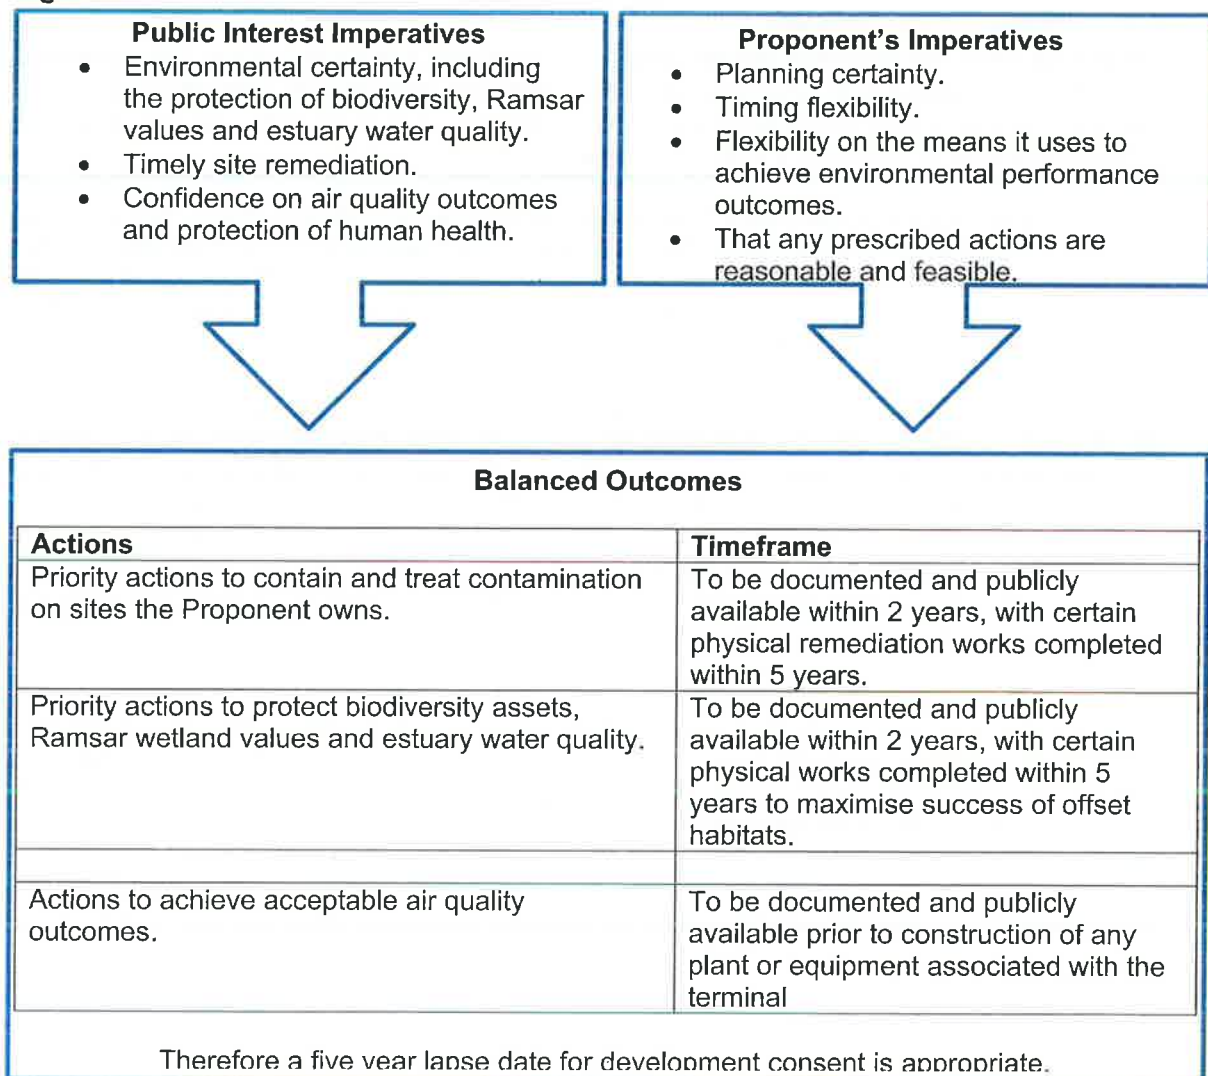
**Public Interest Imperatives**

- Environmental certainty, including the protection of biodiversity, Ramsar values and estuary water quality.
- Timely site remediation.
- Confidence on air quality outcomes and protection of human health.

**Proponent's Imperatives**

- Planning certainty.
- Timing flexibility.
- Flexibility on the means it uses to achieve environmental performance outcomes.
- That any prescribed actions are reasonable and feasible.

**Balanced Outcomes**

| Actions | Timeframe |
|---|---|
| Priority actions to contain and treat contamination on sites the Proponent owns. | To be documented and publicly available within 2 years, with certain physical remediation works completed within 5 years. |
| Priority actions to protect biodiversity assets, Ramsar wetland values and estuary water quality. | To be documented and publicly available within 2 years, with certain physical works completed within 5 years to maximise success of offset habitats. |
| | |
| Actions to achieve acceptable air quality outcomes. | To be documented and publicly available prior to construction of any plant or equipment associated with the terminal |

Therefore a five year lapse date for development consent is appropriate.